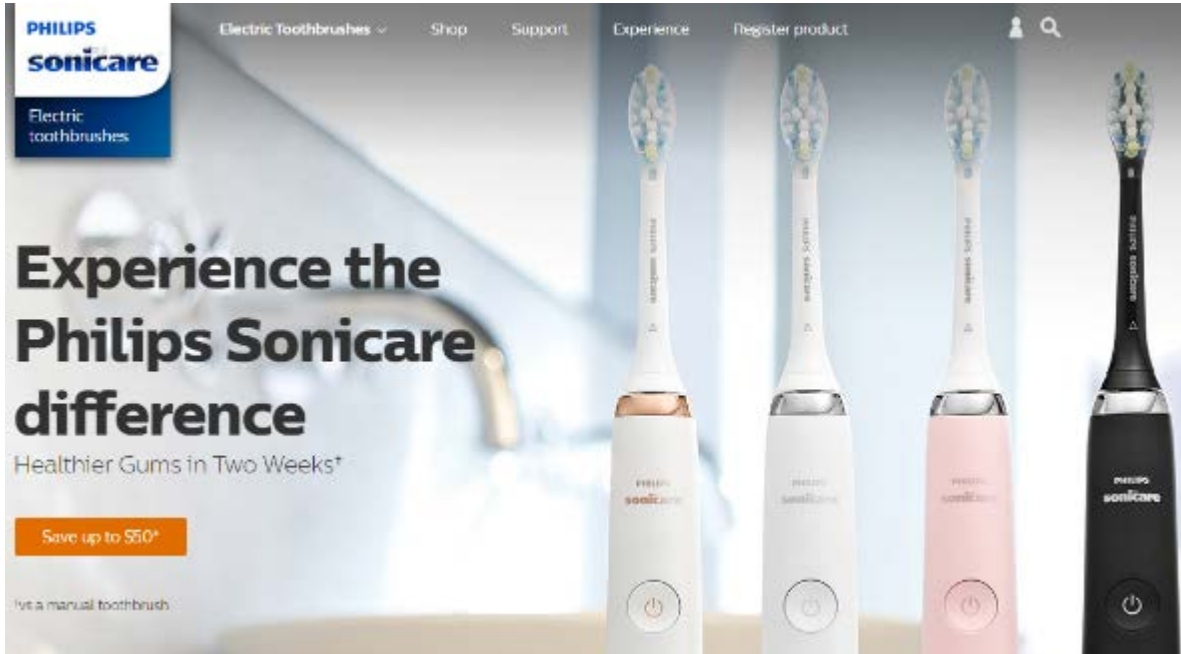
PHILIPS
sonicare

Electric toothbrushes

Electric Toothbrushes ⌄ Shop Support Experience Register product

Experience the Philips Sonicare difference

Healthier Gums in Two Weeks⁺

Save up to $50*

†vs a manual toothbrush

PHILIPS sonicare

PHILIPS sonicare

PHILIPS sonicare

PHILIPS sonicare

PHILIPS sonicare

PHILIPS sonicare

PHILIPS sonicare

PHILIPS sonicare